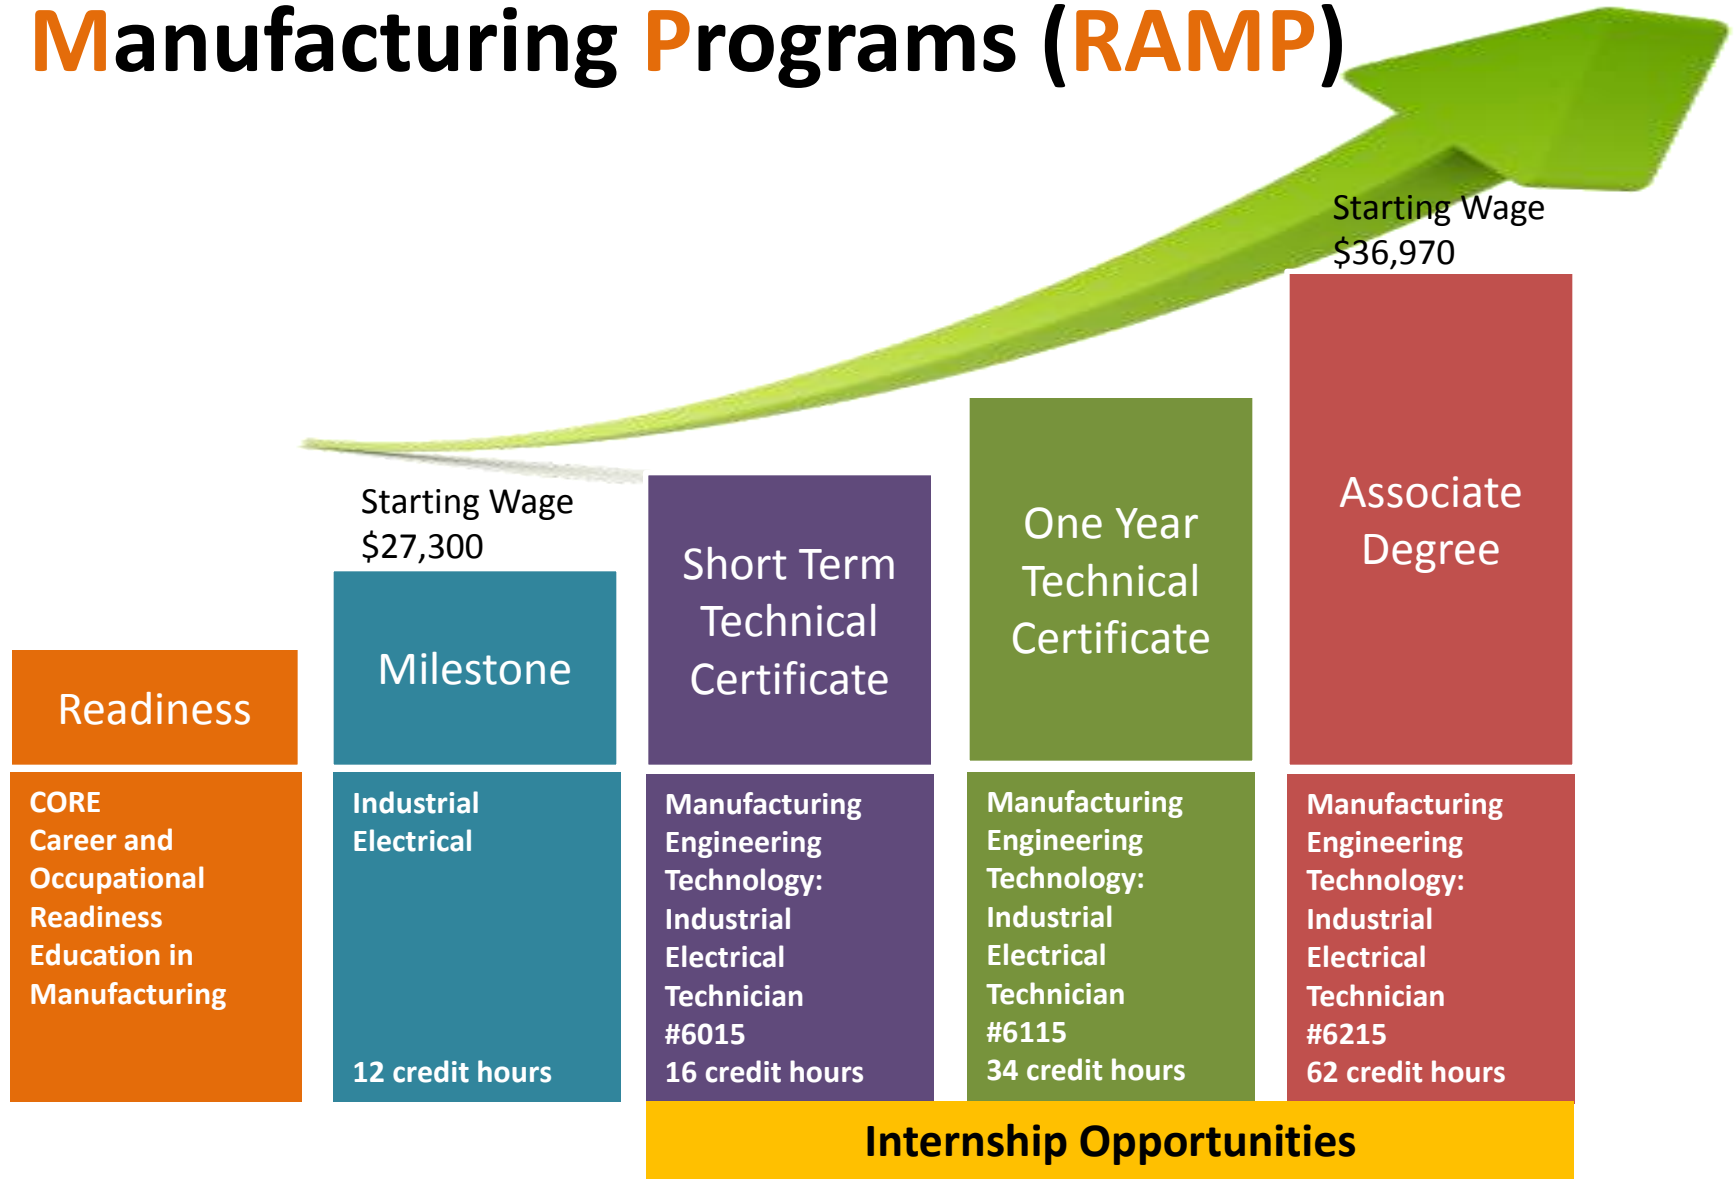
Manufacturing Programs (RAMP)

Starting Wage
$36,970

Starting Wage
$27,300

Readiness

Milestone

Short Term Technical Certificate

One Year Technical Certificate

Associate Degree

CORE
Career and Occupational Readiness Education in Manufacturing

Industrial Electrical

12 credit hours

Manufacturing Engineering Technology: Industrial Electrical Technician #6015
16 credit hours

Manufacturing Engineering Technology: Industrial Electrical Technician #6115
34 credit hours

Manufacturing Engineering Technology: Industrial Electrical Technician #6215
62 credit hours

Internship Opportunities